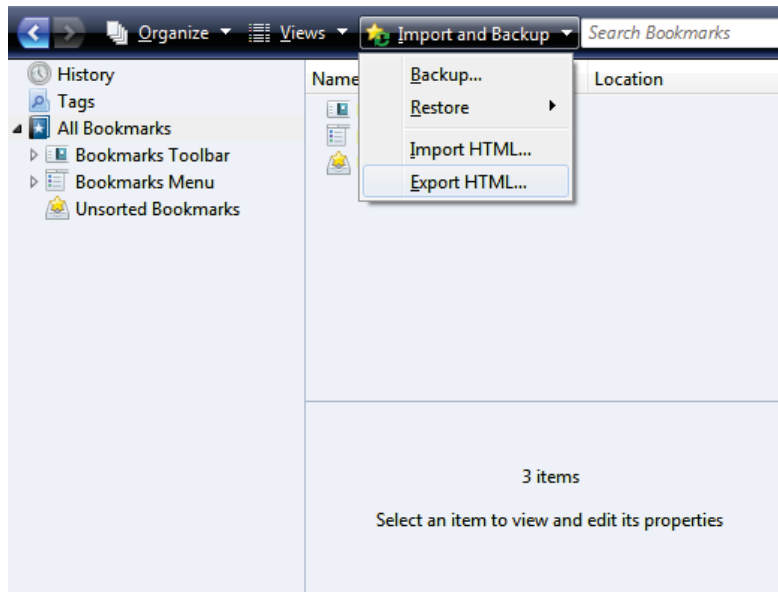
Organize ▾ Views ▾ Import and Backup ▾ Search Bookmarks

History
Tags
All Bookmarks
Bookmarks Toolbar
Bookmarks Menu
Unsorted Bookmarks

Name
Location

Backup...
Restore
Import HTML...
Export HTML...

3 items

Select an item to view and edit its properties